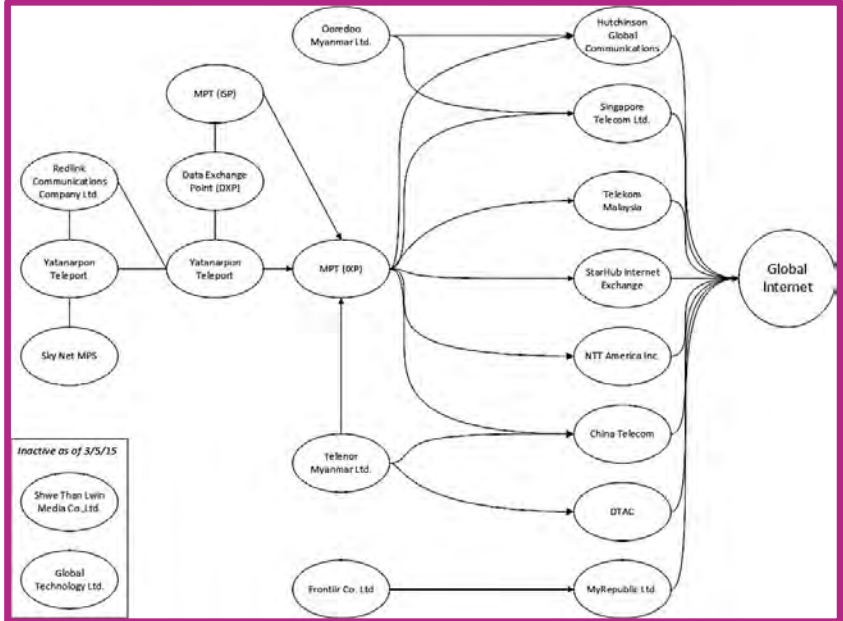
Ooredoo Myanmar Ltd.

Hutchinson Global Communications

MPT (ISP)

Singapore Telecom Ltd.

Redlink Communications Company Ltd.

Data Exchange Point (DXP)

Telekom Malaysia

Yatanarpon Teleport

Yatanarpon Teleport

MPT (IXP)

StarHub Internet Exchange

Global Internet

Sky Net MPS

NTT America Inc.

Inactive as of 3/5/15

Shwe Than Lwin Media Co.,Ltd.

Telenor Myanmar Ltd.

China Telecom

DTAC

Global Technology Ltd.

Frontiir Co. Ltd

MyRepublic Ltd.